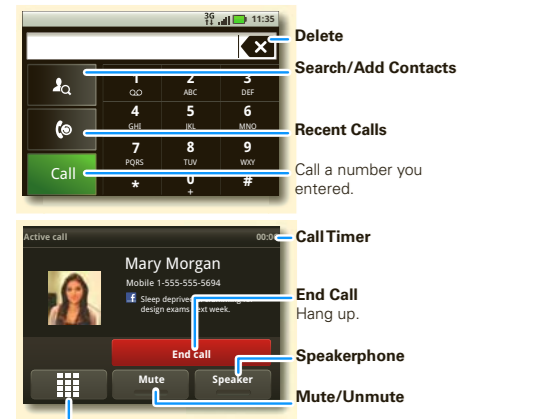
3G 11:35

1
2 ABC
3 DEF
4 GHI
5 JKL
6 MNO
7 PQRS
8 TUV
9 WXY
Call
*
0 +
#

Delete

Search/Add Contacts

Recent Calls

Call a number you entered.

Active call
00:0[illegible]

Mary Morgan
Mobile 1-555-555-5694
Sleep deprived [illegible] design exams next week.

End call
Mute
Speaker

Call Timer

End Call
Hang up.

Speakerphone

Mute/Unmute